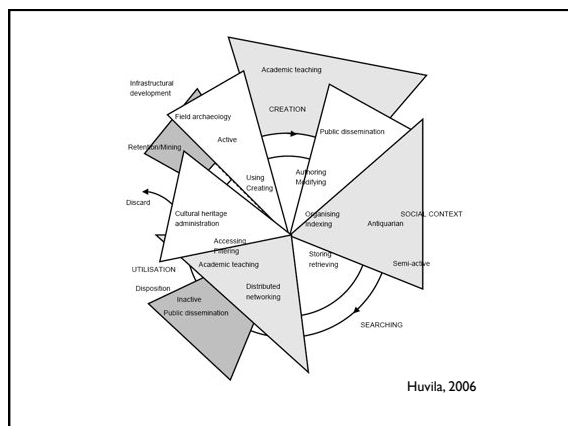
Academic teaching

Infrastructural development

CREATION

Field archaeology

Active

Public dissemination

Retention/Mining

Authoring
Modifying

Using
Creating

Discard

Cultural heritage administration

Organising
Indexing

Antiquarian

SOCIAL CONTEXT

Accessing
Filtering

UTILISATION

Academic teaching

Storing
retrieving

Semi-active

Disposition

Distributed networking

Inactive

Public dissemination

SEARCHING

Huvila, 2006